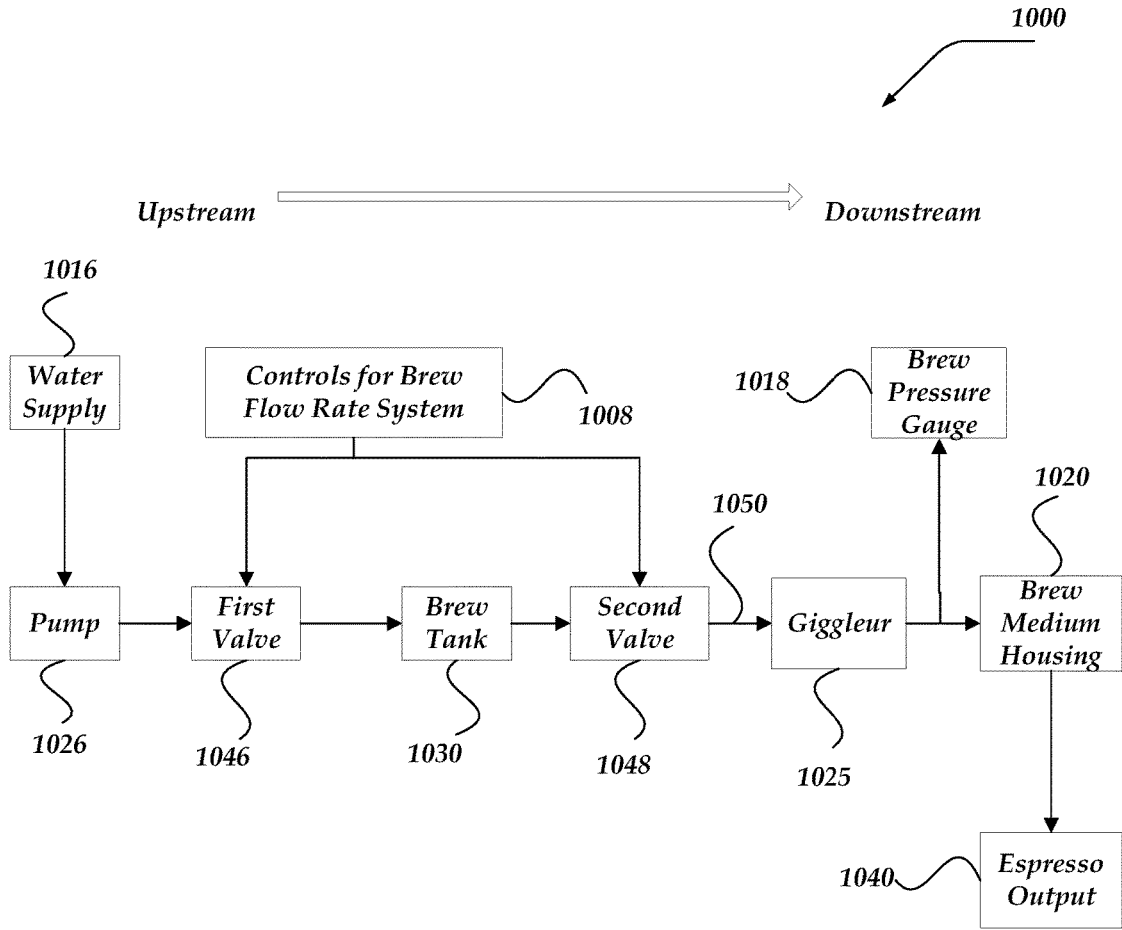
1000

Upstream

Downstream

1016

Water Supply

Controls for Brew Flow Rate System

1008

1018

Brew Pressure Gauge

1020

1050

Pump

First Valve

Brew Tank

Second Valve

Giggleur

Brew Medium Housing

1026

1046

1030

1048

1025

1040

Espresso Output